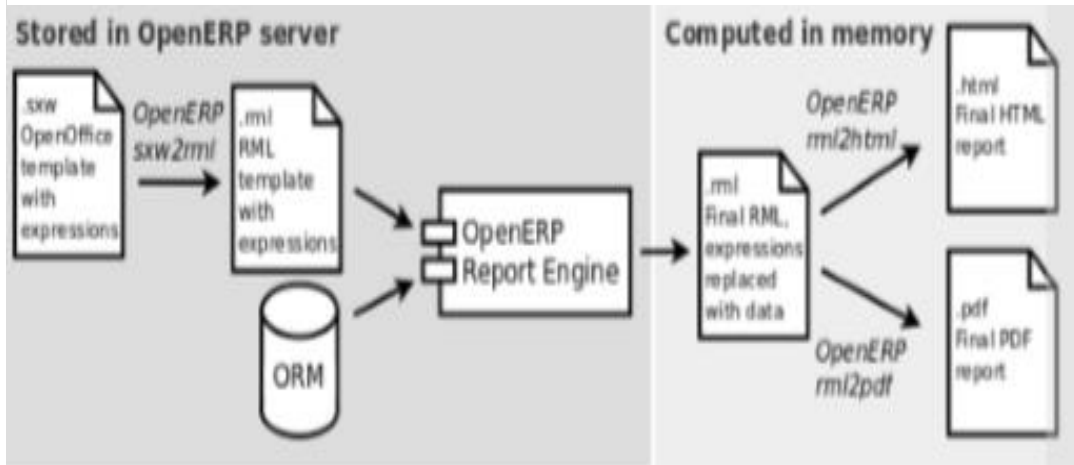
Stored in OpenERP server

.sxw OpenOffice template with expressions

OpenERP sxw2rml

.rml RML template with expressions

ORM

OpenERP Report Engine

Computed in memory

.rml Final RML, expressions replaced with data

OpenERP rml2html

.html Final HTML report

OpenERP rml2pdf

.pdf Final PDF report